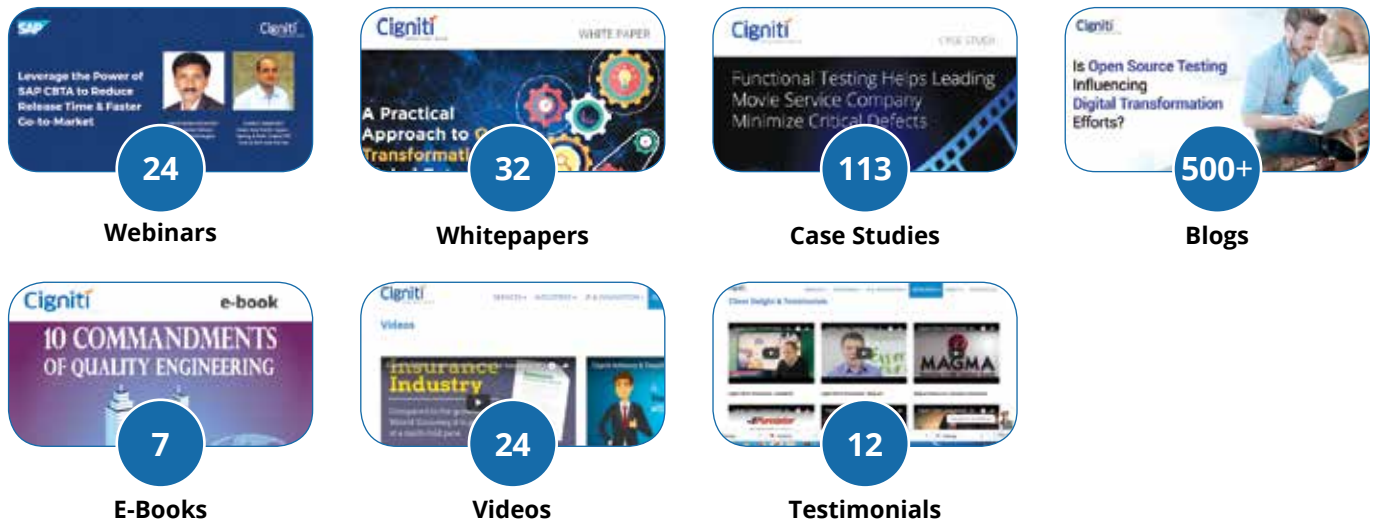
SAP

Cigniti

Leverage the Power of SAP CBTA to Reduce Release Time & Faster Go-to-Market

24

Webinars

Cigniti

WHITE PAPER

A Practical Approach to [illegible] Transformati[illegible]

32

Whitepapers

Cigniti

CASE STUDY

Functional Testing Helps Leading Movie Service Company Minimize Critical Defects

113

Case Studies

Cigniti

Is Open Source Testing Influencing Digital Transformation Efforts?

500+

Blogs

Cigniti

e-book

10 COMMANDMENTS OF QUALITY ENGINEERING

7

E-Books

Cigniti

Videos

Insurance Industry

24

Videos

Client Delight & Testimonials

MAGMA

12

Testimonials